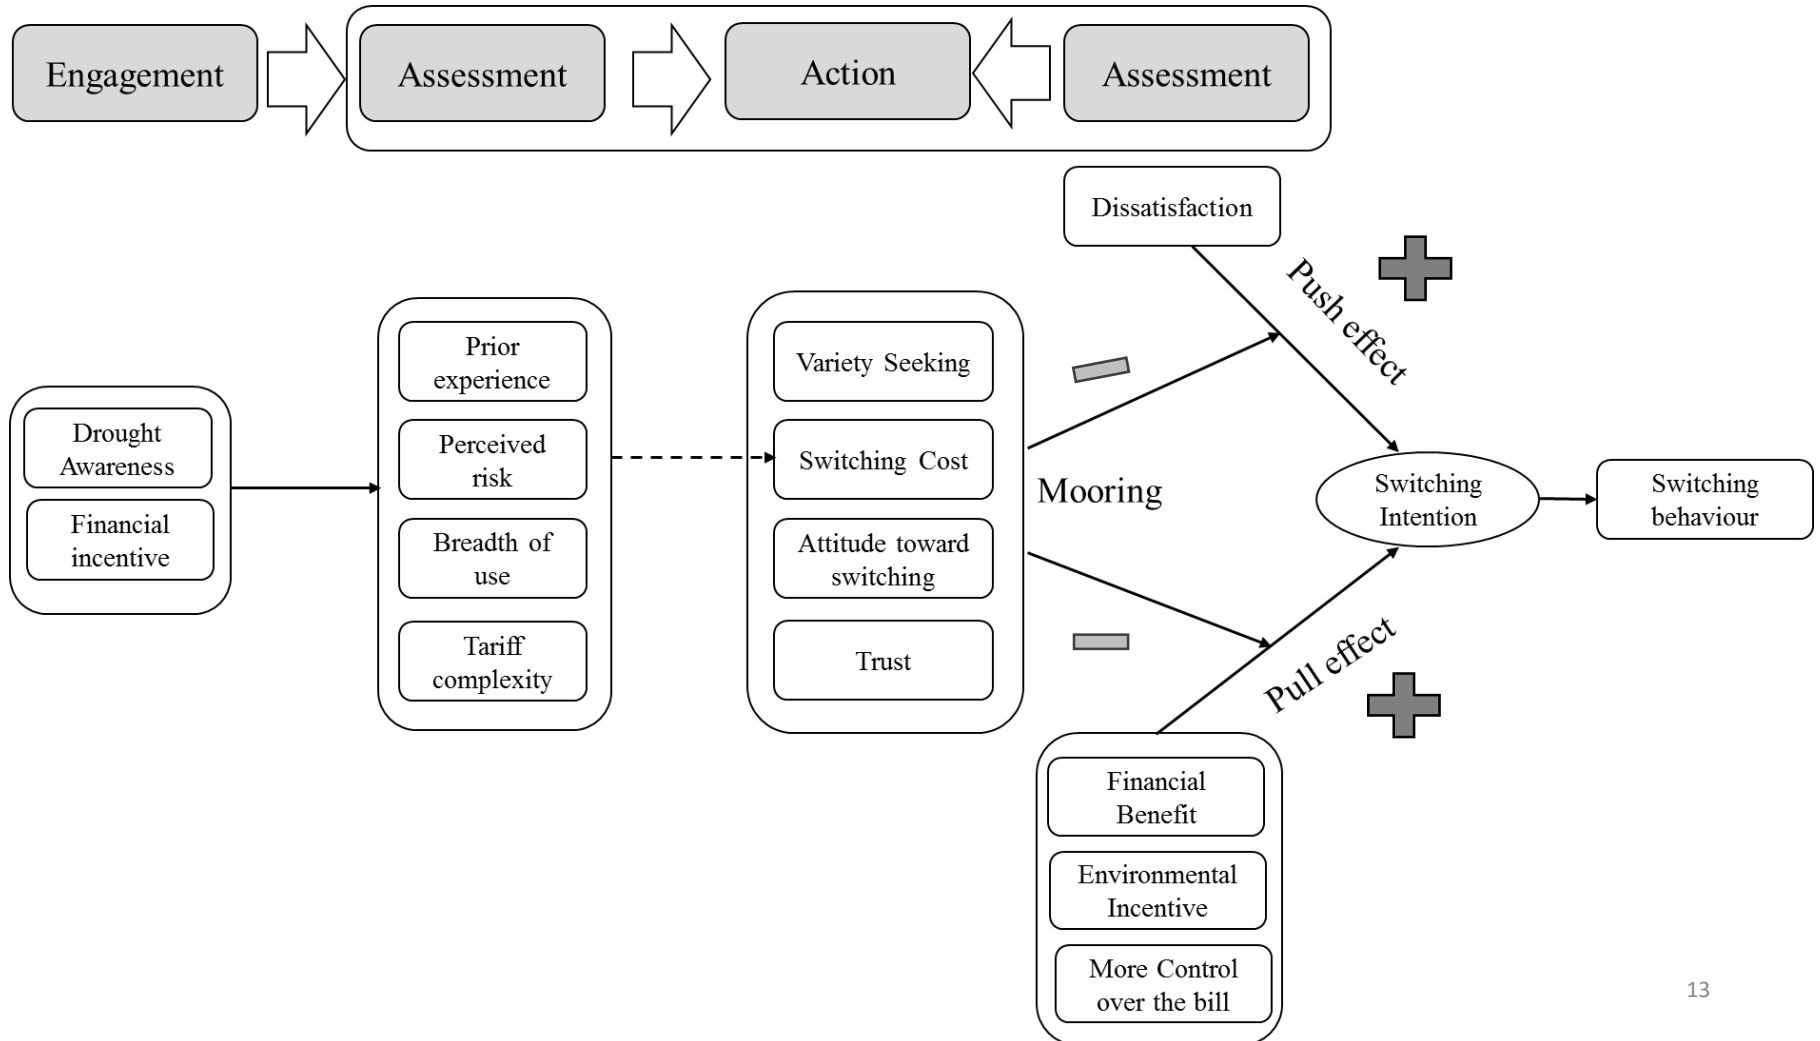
Engagement

Assessment

Action

Assessment

Dissatisfaction

Push effect

Drought Awareness

Financial incentive

Prior experience

Perceived risk

Breadth of use

Tariff complexity

Variety Seeking

Switching Cost

Attitude toward switching

Trust

Mooring

Switching Intention

Switching behaviour

Pull effect

Financial Benefit

Environmental Incentive

More Control over the bill

13